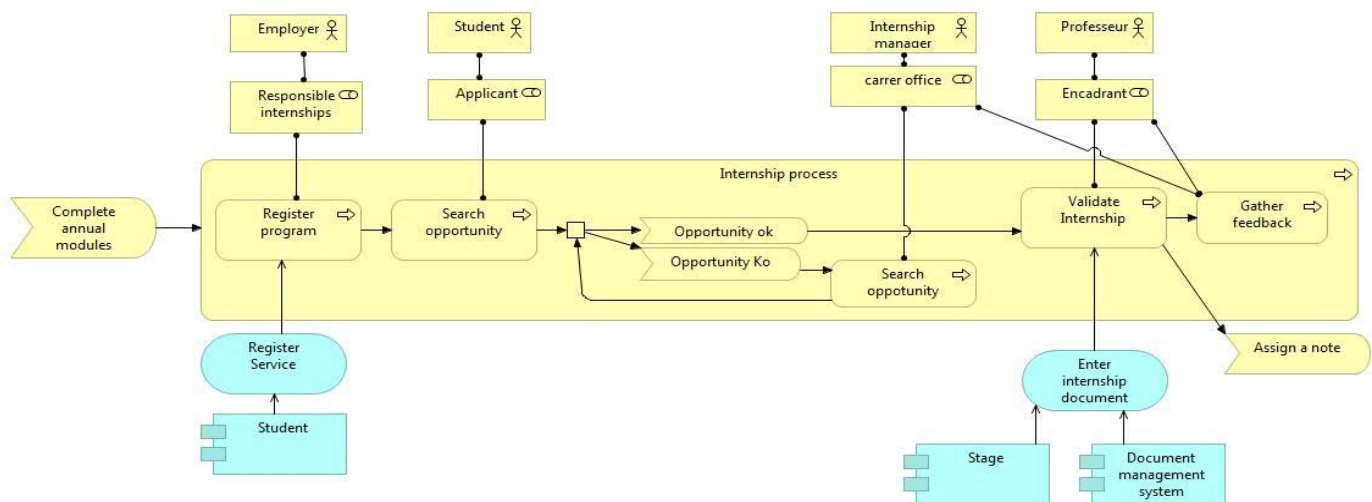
Employer

Student

Internship manager

Professeur

Responsible internships

Applicant

carrer office

Encadrant

Internship process

Complete annual modules

Register program

Search opportunity

Opportunity ok

Opportunity Ko

Search oppotunity

Validate Internship

Gather feedback

Assign a note

Register Service

Student

Enter internship document

Stage

Document management system